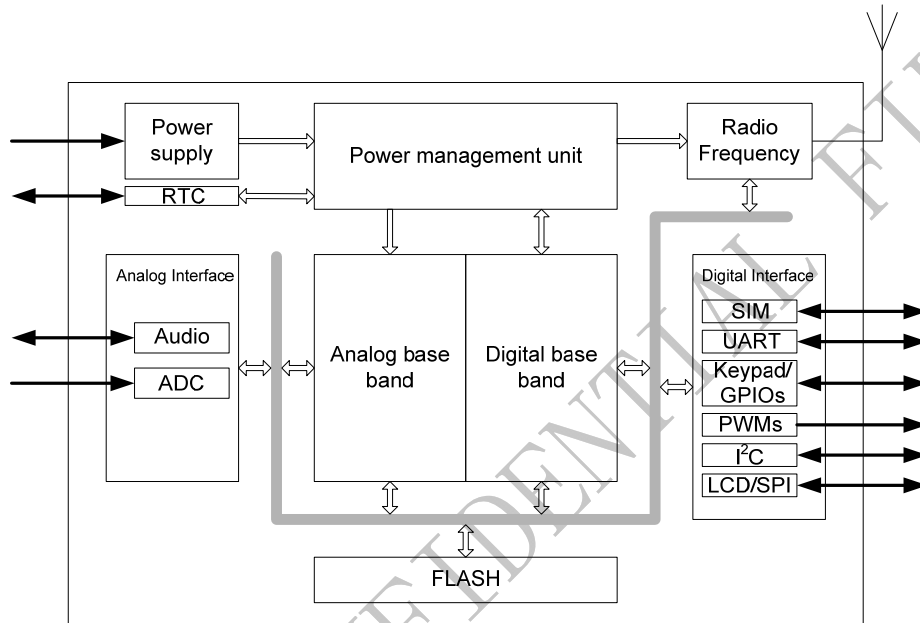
Power supply

RTC

Power management unit

Radio Frequency

Analog Interface

Audio

ADC

Analog base band

Digital base band

Digital Interface

SIM

UART

Keypad/ GPIOs

PWMs

$I^2C$

LCD/SPI

FLASH

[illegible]FIDENTIAL F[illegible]